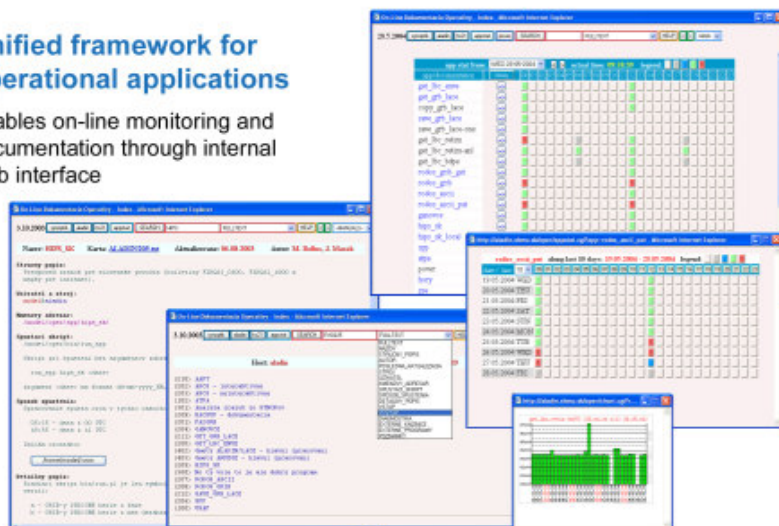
nified framework for
perational applications

ables on-line monitoring and
cumentation through internal
b interface

On-Line Dokumentacia Operatiky - Index - Microsoft Internet Explorer

On-Line Dokumentacia Operatiky - Index - Microsoft Internet Explorer

Name: RISS_SK Karta: ALADIN2SK.mt Aktualizovane: 06.08.2003 Autor: M. Bellus, J. Masek

On-Line Dokumentacia Operatiky - Index - Microsoft Internet Explorer

Host: aladin

On-Line Dokumentacia Operatiky - Index - Microsoft Internet Explorer

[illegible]

get_lbc_arpe
get_grb_lace
copy_grb_lace
raw_grb_lace
get_lbc_retim
get_lbc_bdpe
rodos_grb_get
rodos_grb
rodos_ascii
rodos_ascii_put
gmowe
hpps_sk
hpps_sk_local
ftp
dtps
power
lucy

http://aladin.shmu.sk/... - Microsoft Internet Explorer

rodos_ascii_put

http://aladin.shmu.sk/... - Microsoft Internet Explorer